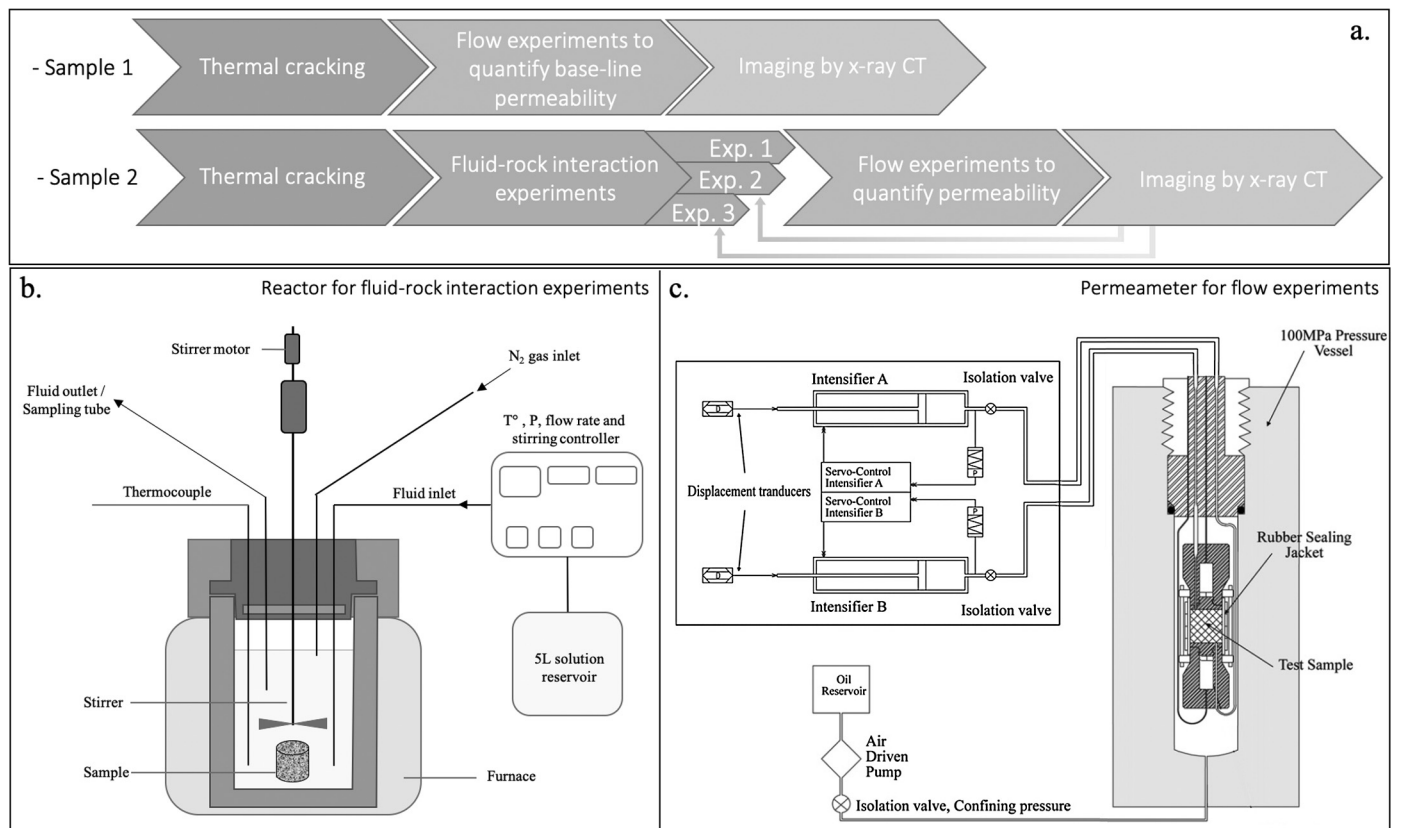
a.

- Sample 1
Thermal cracking
Flow experiments to quantify base-line permeability
Imaging by x-ray CT

- Sample 2
Thermal cracking
Fluid-rock interaction experiments
Exp. 1
Exp. 2
Exp. 3
Flow experiments to quantify permeability
Imaging by x-ray CT

b.
Reactor for fluid-rock interaction experiments

Stirrer motor
$N_2$ gas inlet
Fluid outlet / Sampling tube
T° , P, flow rate and stirring controller
Thermocouple
Fluid inlet
5L solution reservoir
Stirrer
Sample
Furnace

c.
Permeameter for flow experiments

100MPa Pressure Vessel
Intensifier A
Isolation valve
Servo-Control Intensifier A
Servo-Control Intensifier B
Displacement tranducers
P
P
Intensifier B
Isolation valve
Rubber Sealing Jacket
Test Sample
Oil Reservoir
Air Driven Pump
Isolation valve, Confining pressure